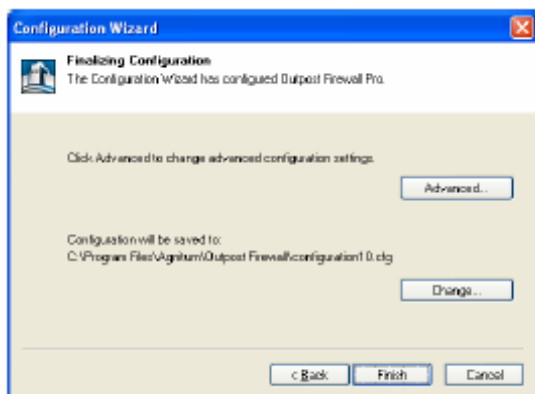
Configuration Wizard

Finalizing Configuration
The Configuration Wizard has configured Outpost Firewall Pro.

Click Advanced to change advanced configuration settings.

Advanced...

Configuration will be saved to:
C:\Program Files\Agnitum\Outpost Firewall\configuration1 0.cfg

Change...

< Back
Finish
Cancel